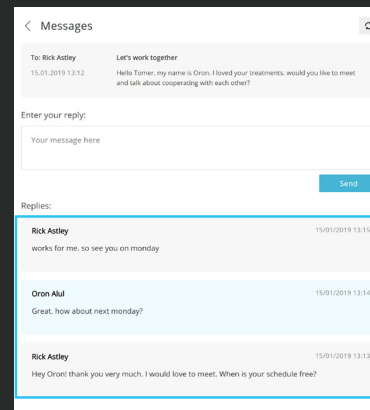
< Messages

To: Rick Astley
15.01.2019 13:12

Let's work together
Hello Tomer, my name is Oron. I loved your treatments. would you like to meet and talk about cooperating with each other?

Enter your reply:

Your message here

Send

Replies:

Rick Astley
15/01/2019 13:15
works for me. so see you on monday

Oron Alul
15/01/2019 13:14
Great. how about next monday?

Rick Astley
15/01/2019 13:13
Hey Oron! thank you very much. I would love to meet. When is your schedule free?